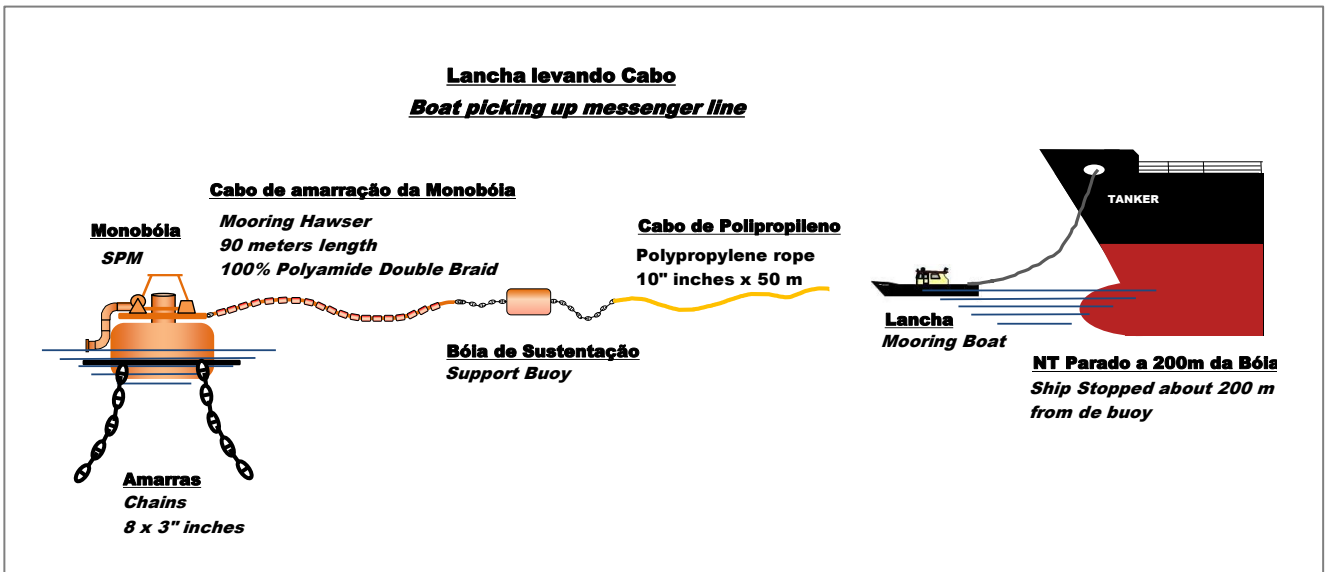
Lancha levando Cabo

Boat picking up messenger line

Cabo de amarração da Monobóia

Mooring Hawser
90 meters length
100% Polyamide Double Braid

Monobóia
SPM

Cabo de Polipropileno
Polypropylene rope
10" inches x 50 m

TANKER

Lancha
Mooring Boat

Bóia de Sustentação
Support Buoy

NT Parado a 200m da Bóia
Ship Stopped about 200 m
from de buoy

Amarras
Chains
8 x 3" inches